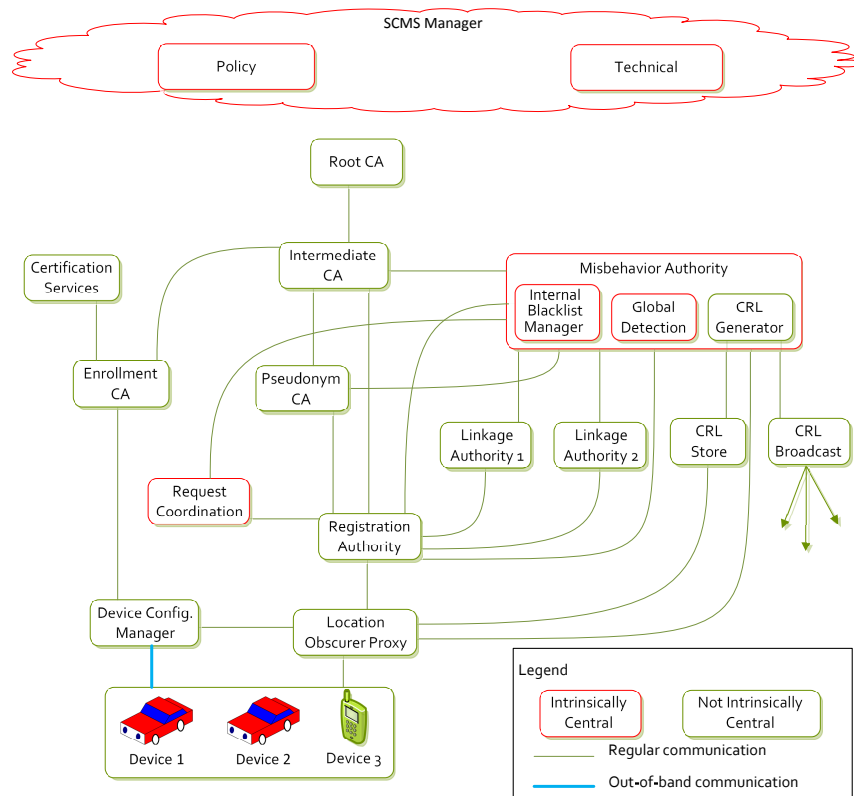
SCMS Manager

Policy

Technical

Root CA

Certification Services

Intermediate CA

Misbehavior Authority

Internal Blacklist Manager

Global Detection

CRL Generator

Enrollment CA

Pseudonym CA

Linkage Authority 1

Linkage Authority 2

CRL Store

CRL Broadcast

Request Coordination

Registration Authority

Device Config. Manager

Location Obscurer Proxy

Device 1

Device 2

Device 3

Legend

Intrinsically Central

Not Intrinsically Central

Regular communication

Out-of-band communication